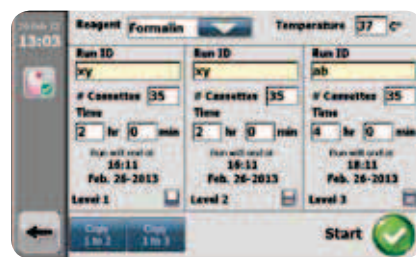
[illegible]
13:03

Reagent Formalin
Temperature 37 C°

Run ID
xy
# Cassettes 35
Time
2 hr 0 min
Run will end at
18:11
Feb. 26-2013
Level 1

Run ID
xy
# Cassettes 35
Time
2 hr 0 min
Run will end at
18:11
Feb. 26-2013
Level 2

Run ID
ab
# Cassettes 35
Time
4 hr 0 min
Run will end at
18:11
Feb. 26-2013
Level 3

Copy 1 to 2
Copy 1 to 3

Start